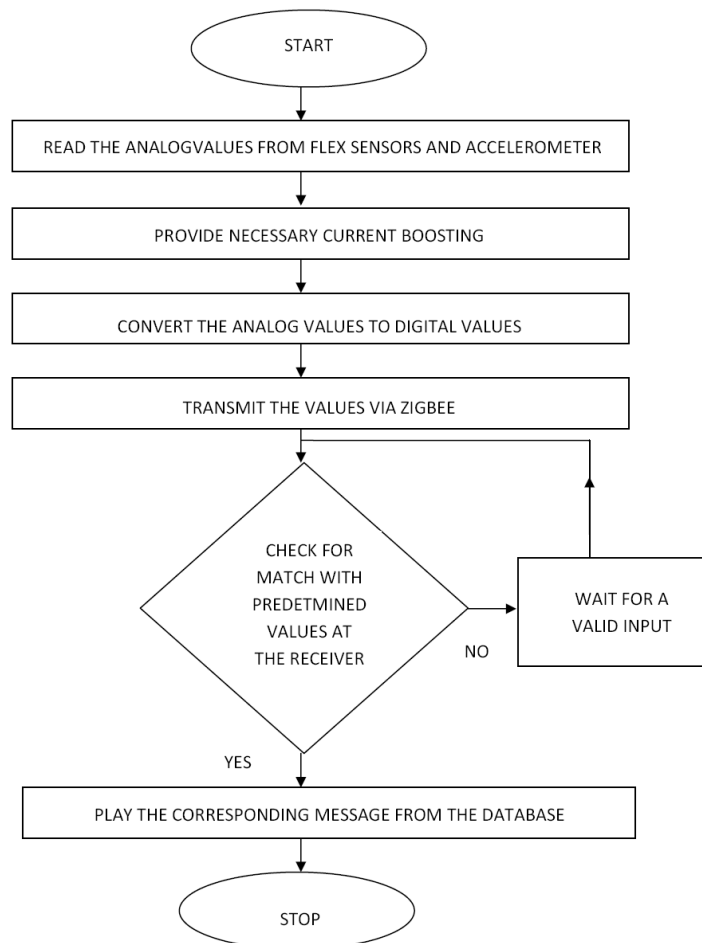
START

READ THE ANALOGVALUES FROM FLEX SENSORS AND ACCELEROMETER

PROVIDE NECESSARY CURRENT BOOSTING

CONVERT THE ANALOG VALUES TO DIGITAL VALUES

TRANSMIT THE VALUES VIA ZIGBEE

CHECK FOR MATCH WITH PREDETMINED VALUES AT THE RECEIVER

WAIT FOR A VALID INPUT

NO

YES

PLAY THE CORRESPONDING MESSAGE FROM THE DATABASE

STOP